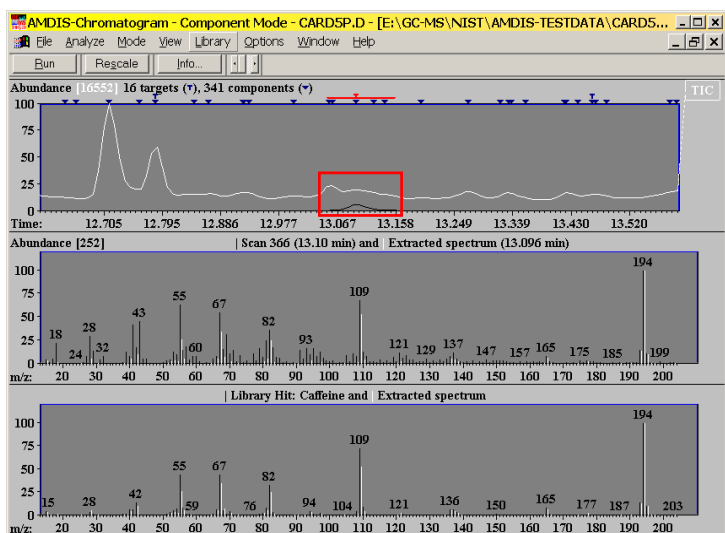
AMDIS-Chromatogram - Component Mode - CARD5P.D - [E:\GC-MS\NIST\AMDIS-TESTDATA\CARD5...

File Analyze Mode View Library Options Window Help

Run Rescale Info...

Abundance [16552] 16 targets (▼), 341 components (▼)

TIC

100
75
50
25
0

Time: 12.705 12.795 12.886 12.977 13.067 13.158 13.249 13.339 13.430 13.520

Abundance [252] | Scan 366 (13.10 min) and Extracted spectrum (13.096 min)

100
75
50
25
0

18 24 28 32 43 55 60 67 82 93 109 121 129 137 147 157 165 175 185 194 199

m/z: 20 30 40 50 60 70 80 90 100 110 120 130 140 150 160 170 180 190 200

| Library Hit: Caffeine and Extracted spectrum

100
75
50
25
0

15 28 42 55 59 67 76 82 94 104 109 121 136 150 165 177 187 194 203

m/z: 20 30 40 50 60 70 80 90 100 110 120 130 140 150 160 170 180 190 200